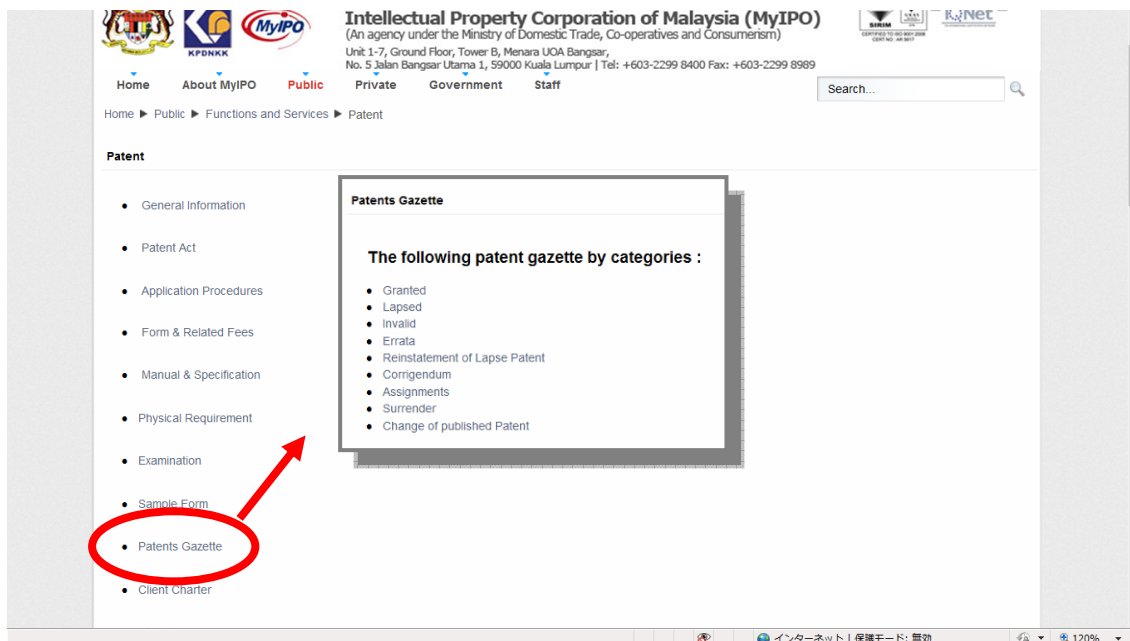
KPDNKK MyIPO

Intellectual Property Corporation of Malaysia (MyIPO)
(An agency under the Ministry of Domestic Trade, Co-operatives and Consumerism)
Unit 1-7, Ground Floor, Tower B, Menara UOA Bangsar,
No. 5 Jalan Bangsar Utama 1, 59000 Kuala Lumpur | Tel: +603-2299 8400 Fax: +603-2299 8989

SIRIM MyNet

Home About MyIPO Public Private Government Staff

Search...

Home ▶ Public ▶ Functions and Services ▶ Patent

Patent

- General Information
- Patent Act
- Application Procedures
- Form & Related Fees
- Manual & Specification
- Physical Requirement
- Examination
- Sample Form
- Patents Gazette
- Client Charter

Patents Gazette

The following patent gazette by categories :

- Granted
- Lapsed
- Invalid
- Errata
- Reinstatement of Lapse Patent
- Corrigendum
- Assignments
- Surrender
- Change of published Patent

インターネット | 保護モード: 無効 120%